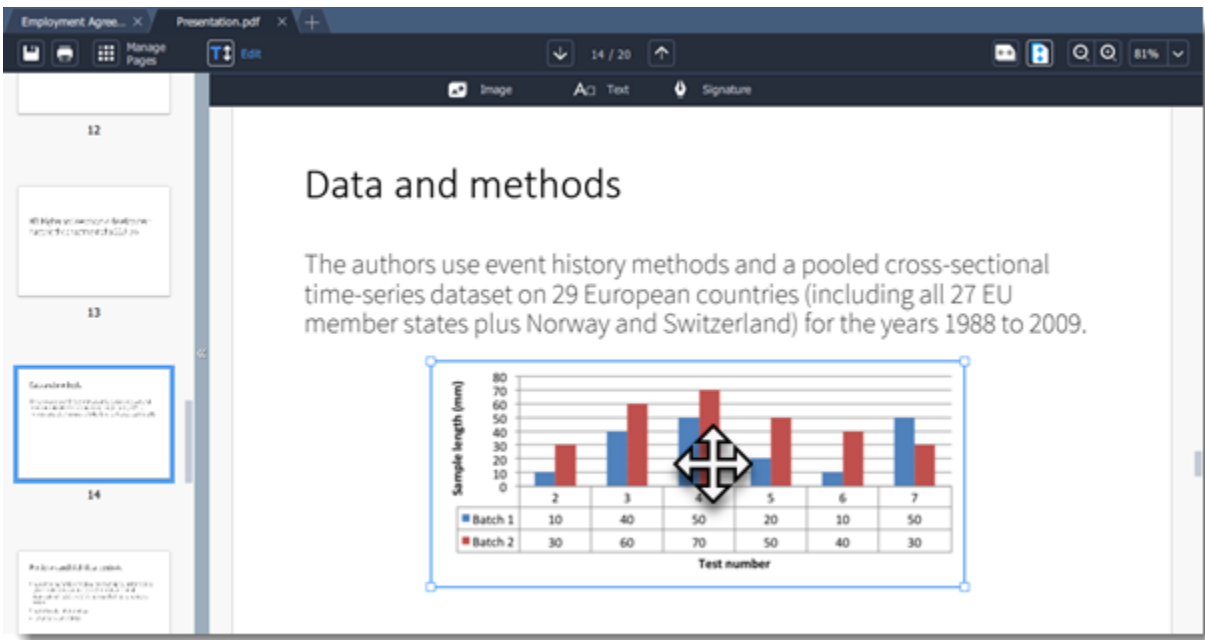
Employment Agree... ×
Presentation.pdf ×
+

Manage Pages
Edit
14 / 20
81%

Image
Text
Signature

12

13

14

Data and methods

The authors use event history methods and a pooled cross-sectional time-series dataset on 29 European countries (including all 27 EU member states plus Norway and Switzerland) for the years 1988 to 2009.

Sample length (mm)
80
70
60
50
40
30
20
10
0

| | 2 | 3 | 4 | 5 | 6 | 7 |
|---|---|---|---|---|---|---|
| Batch 1 | 10 | 40 | 50 | 20 | 10 | 50 |
| Batch 2 | 30 | 60 | 70 | 50 | 40 | 30 |

Test number